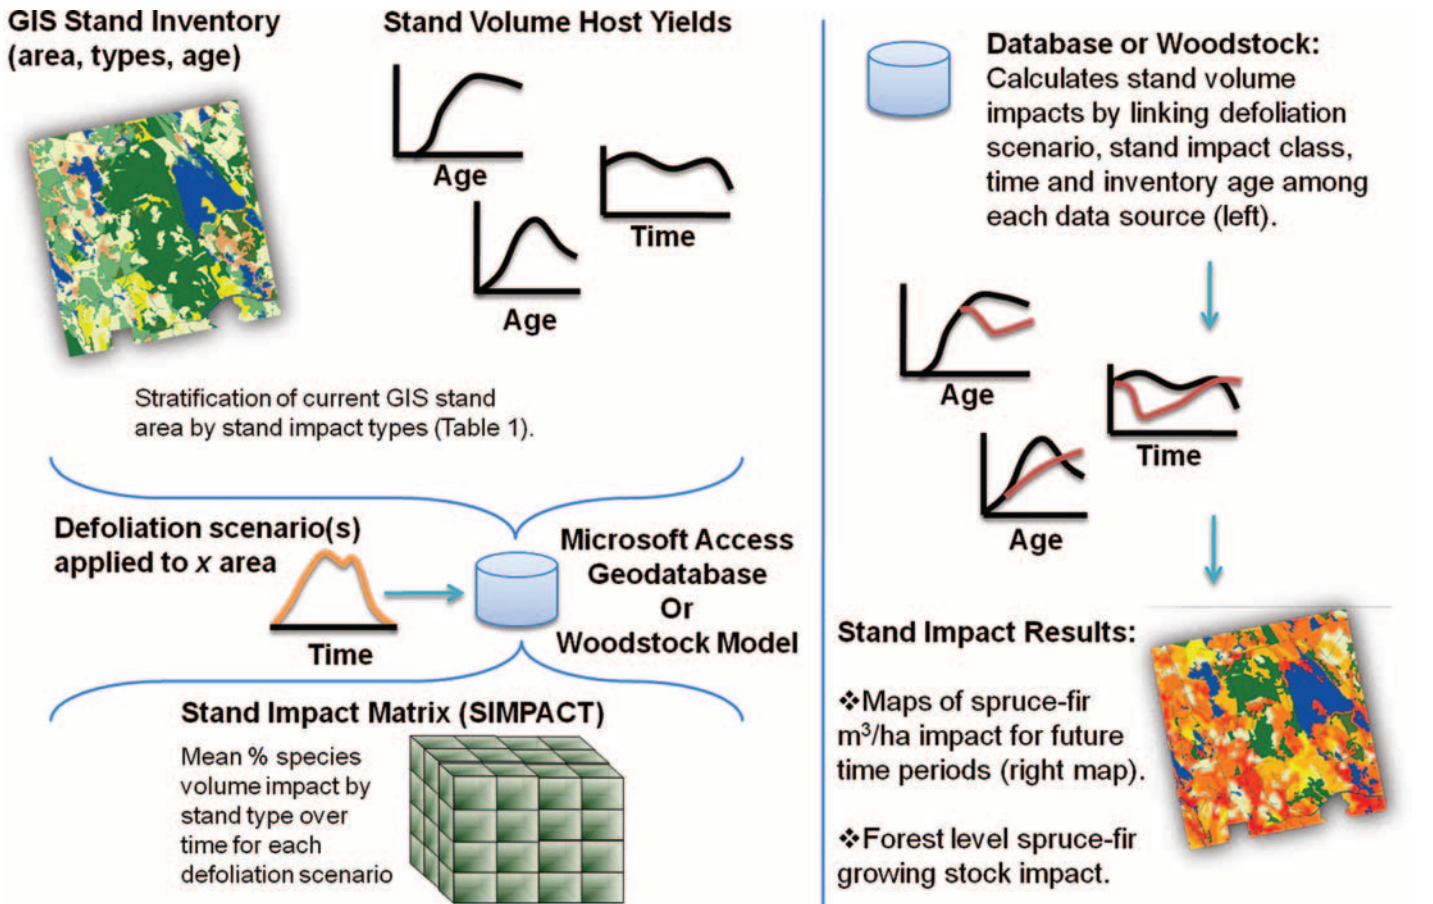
GIS Stand Inventory (area, types, age)

Stand Volume Host Yields

Age

Time

Age

Stratification of current GIS stand area by stand impact types (Table 1).

Defoliation scenario(s) applied to $x$ area

Time

Microsoft Access Geodatabase Or Woodstock Model

Stand Impact Matrix (SIMPACT)

Mean % species volume impact by stand type over time for each defoliation scenario

Database or Woodstock: Calculates stand volume impacts by linking defoliation scenario, stand impact class, time and inventory age among each data source (left).

Age

Time

Age

Stand Impact Results:

❖Maps of spruce-fir m$^3$/ha impact for future time periods (right map).

❖Forest level spruce-fir growing stock impact.